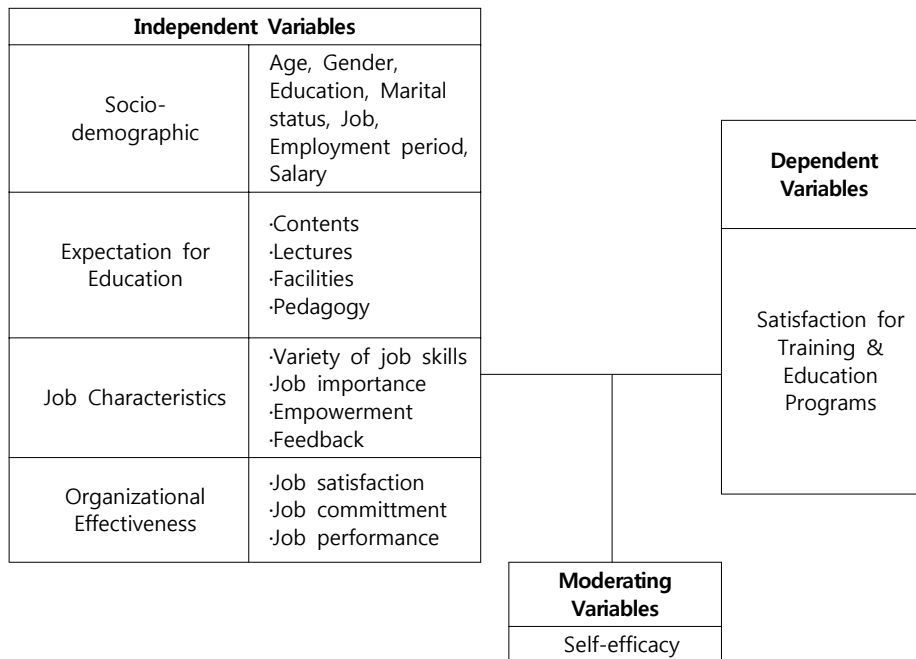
| Independent Variables | |
|---|---|
| Socio-demographic | Age, Gender, Education, Marital status, Job, Employment period, Salary |
| Expectation for Education | ·Contents ·Lectures ·Facilities ·Pedagogy |
| Job Characteristics | ·Variety of job skills ·Job importance ·Empowerment ·Feedback |
| Organizational Effectiveness | ·Job satisfaction ·Job committment ·Job performance |

Dependent Variables

Satisfaction for Training & Education Programs

Moderating Variables

Self-efficacy